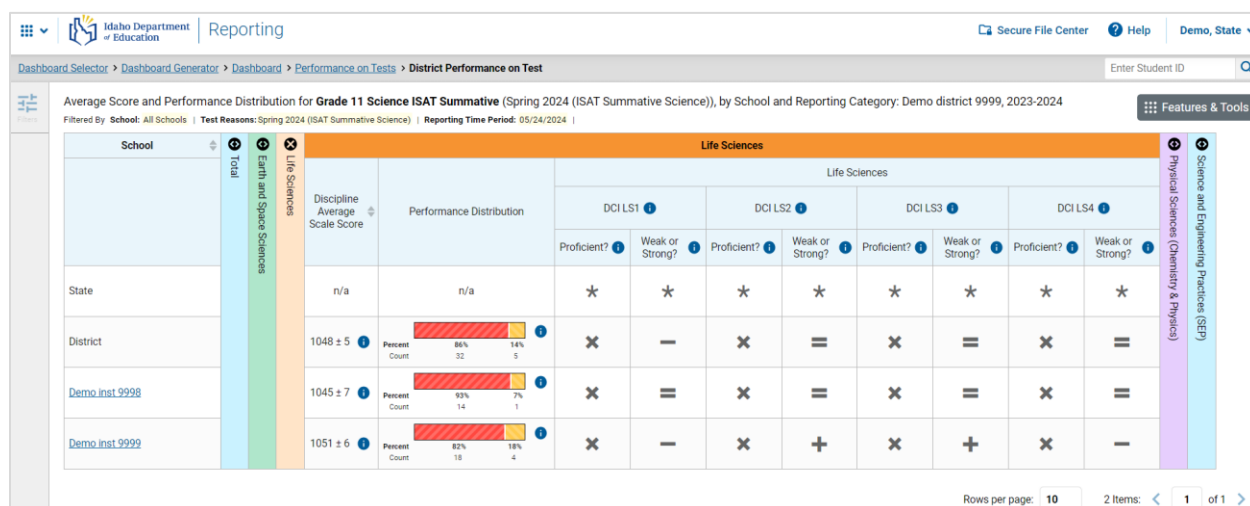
Idaho Department of Education | Reporting

Secure File Center  Help  Demo, State

Dashboard Selector > Dashboard Generator > Dashboard > Performance on Tests > District Performance on Test

Enter Student ID

Filters

Average Score and Performance Distribution for Grade 11 Science ISAT Summative (Spring 2024 (ISAT Summative Science)), by School and Reporting Category: Demo district 9999, 2023-2024

Filtered By School: All Schools | Test Reasons: Spring 2024 (ISAT Summative Science) | Reporting Time Period: 05/24/2024 |

Features & Tools

| School | Total | Earth and Space Sciences | Life Sciences | Discipline Average Scale Score | Performance Distribution | DCI LS1 Proficient? | DCI LS1 Weak or Strong? | DCI LS2 Proficient? | DCI LS2 Weak or Strong? | DCI LS3 Proficient? | DCI LS3 Weak or Strong? | DCI LS4 Proficient? | DCI LS4 Weak or Strong? | Physical Sciences (Chemistry & Physics) | Science and Engineering Practices (SEP) |
|---|---|---|---|---|---|---|---|---|---|---|---|---|---|---|---|
| State | | | | n/a | n/a | * | * | * | * | * | * | * | * | | |
| District | | | | 1048 ± 5 | Percent 86% 14% Count 32 5 | | | | | | | | | | |
| Demo inst 9998 | | | | 1045 ± 7 | Percent 93% 7% Count 14 1 | | | | | | | | | | |
| Demo inst 9999 | | | | 1051 ± 6 | Percent 82% 18% Count 18 4 | | | | | | | | | | |

Life Sciences

Rows per page: 10   2 Items:  1  of 1